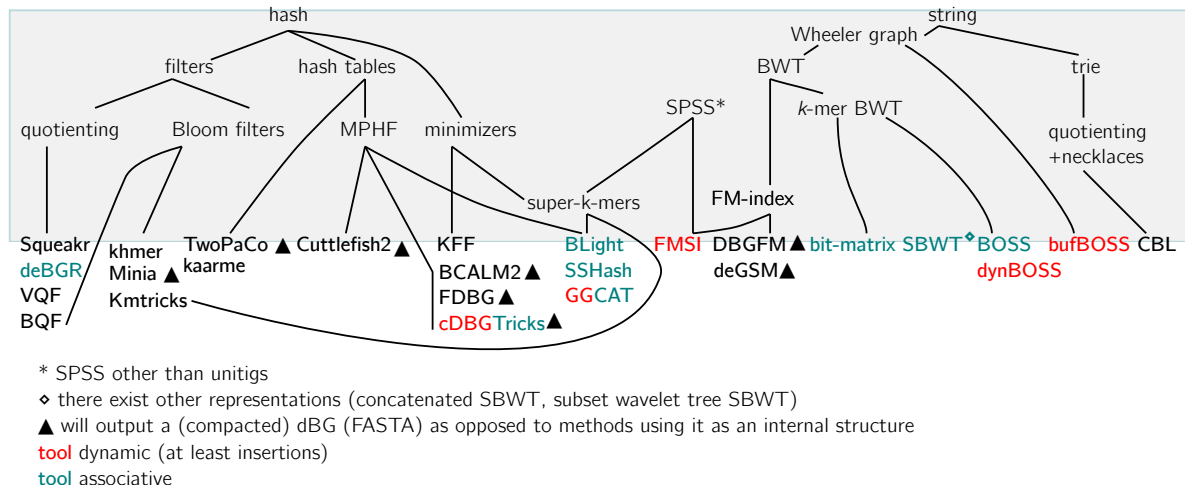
hash

filters

hash tables

quotienting

Bloom filters

MPHF

minimizers

string

Wheeler graph

BWT

trie

SPSS*

$k$-mer BWT

quotienting +necklaces

super-k-mers

FM-index

Squeakr
deBGR
VQF
BQF

khmer
Minia ▲
Kmtricks

TwoPaCo ▲
kaarme

Cuttlefish2 ▲

KFF
BCALM2 ▲
FDBG ▲
cDBGTricks ▲

BLight
SSHash
GGCAT

FMSI

DBGFM ▲
deGSM ▲

bit-matrix

SBWT⋄

BOSS
dynBOSS

bufBOSS

CBL

* SPSS other than unitigs
⋄ there exist other representations (concatenated SBWT, subset wavelet tree SBWT)
▲ will output a (compacted) dBG (FASTA) as opposed to methods using it as an internal structure
tool dynamic (at least insertions)
tool associative